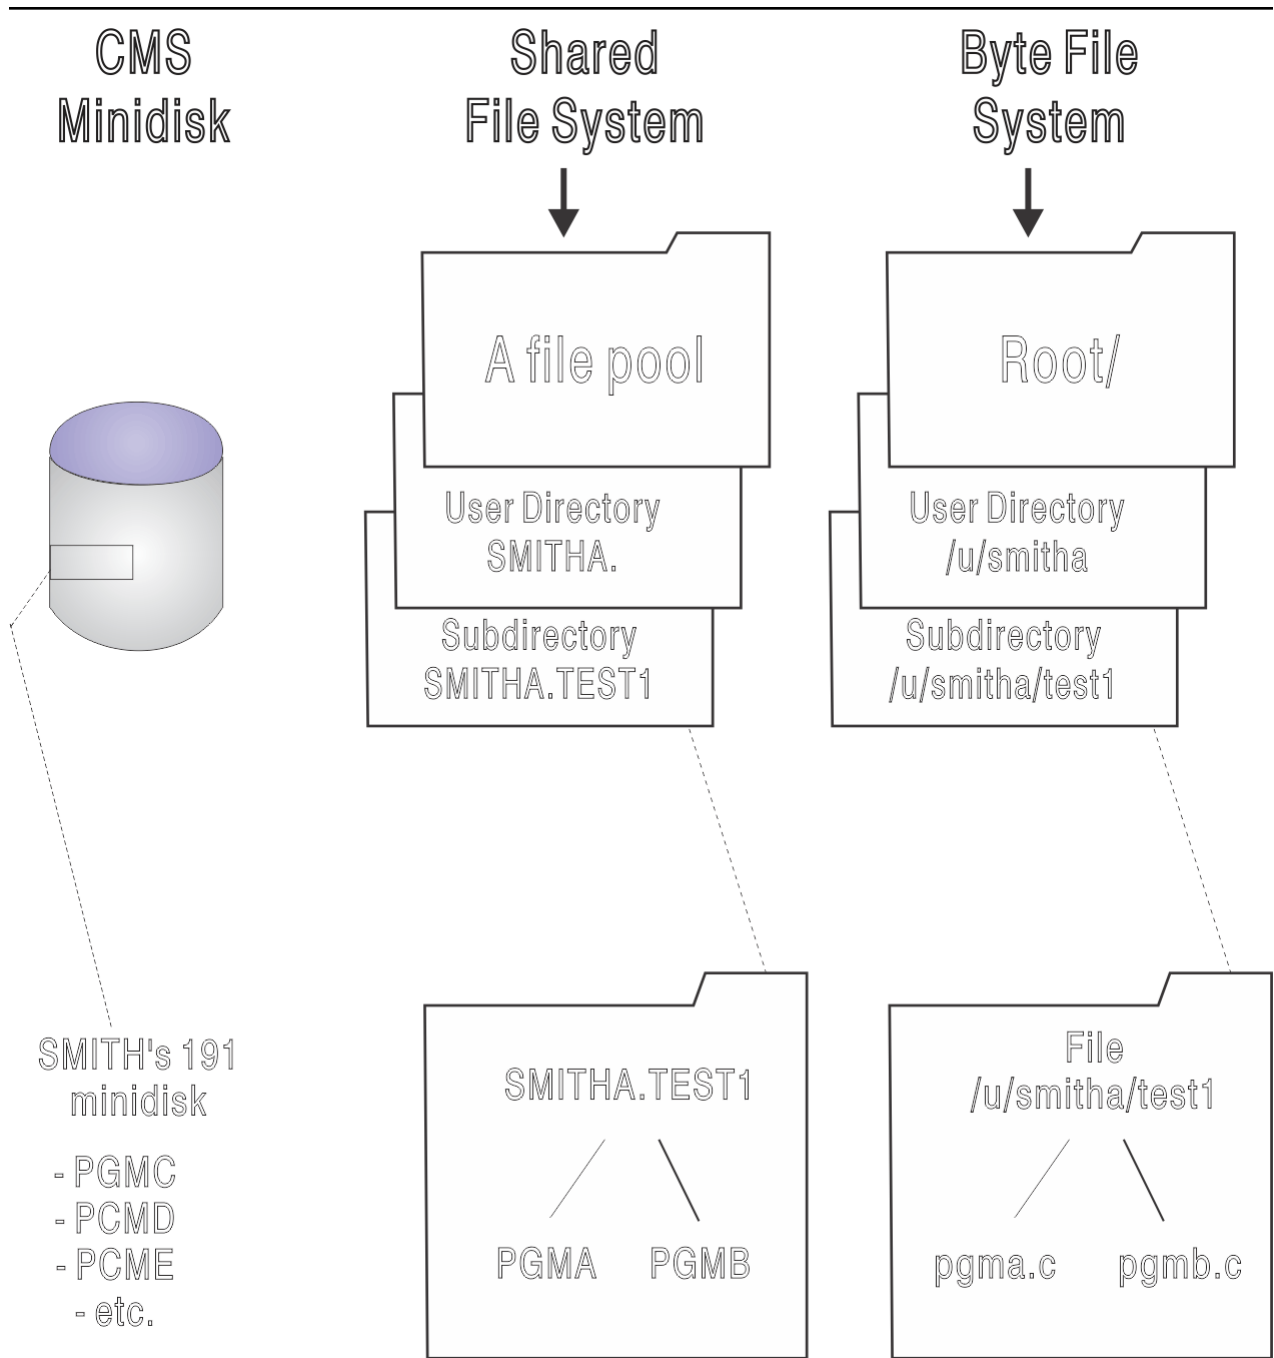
CMS Minidisk

Shared File System

Byte File System

A file pool

User Directory SMITHA.

Subdirectory SMITHA.TEST1

Root/

User Directory /u/smitha

Subdirectory /u/smitha/test1

SMITH's 191 minidisk

- PGMC
- PCMD
- PCME
- etc.

SMITHA.TEST1

PGMA

PGMB

File /u/smitha/test1

pgma.c

pgmb.c